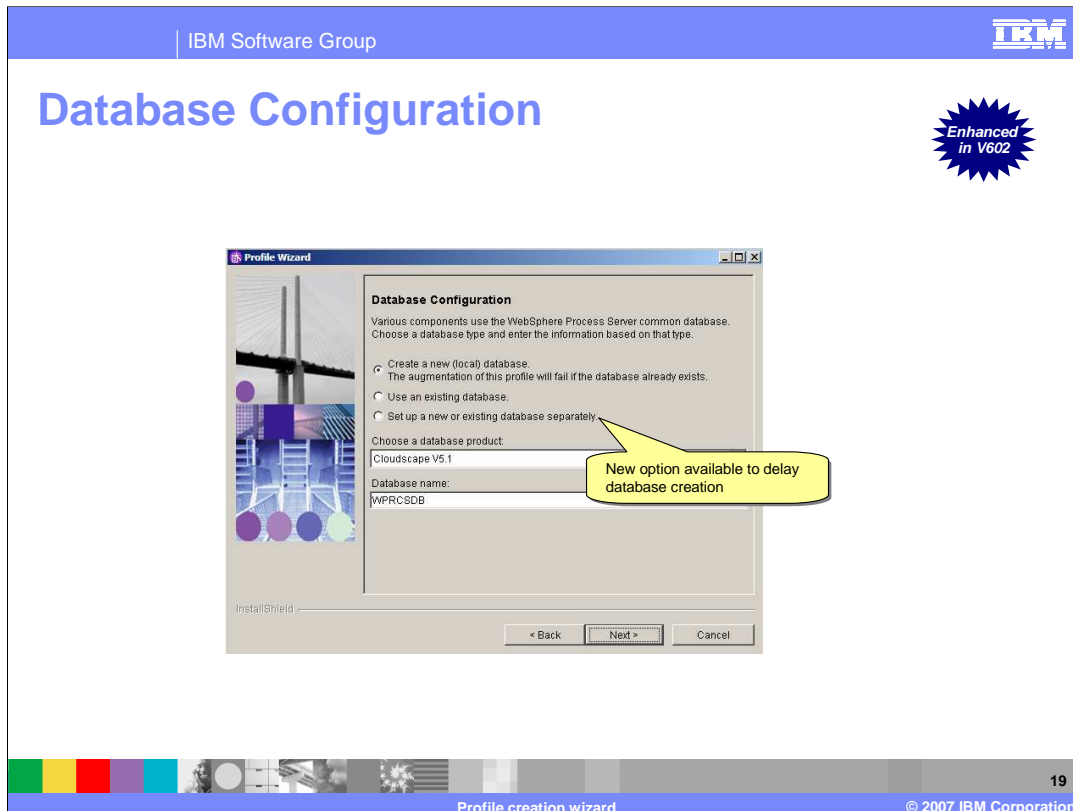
IBM Software Group

IBM

Database Configuration

Enhanced in V602

Profile Wizard

Database Configuration

Various components use the WebSphere Process Server common database. Choose a database type and enter the information based on that type.

Create a new (local) database. The augmentation of this profile will fail if the database already exists.

Use an existing database.

Set up a new or existing database separately.

Choose a database product:

Cloudscape V5.1

New option available to delay database creation

Database name:

WPRCSDB

InstallShield

< Back

Next >

Cancel

19

Profile creation wizard

© 2007 IBM Corporation